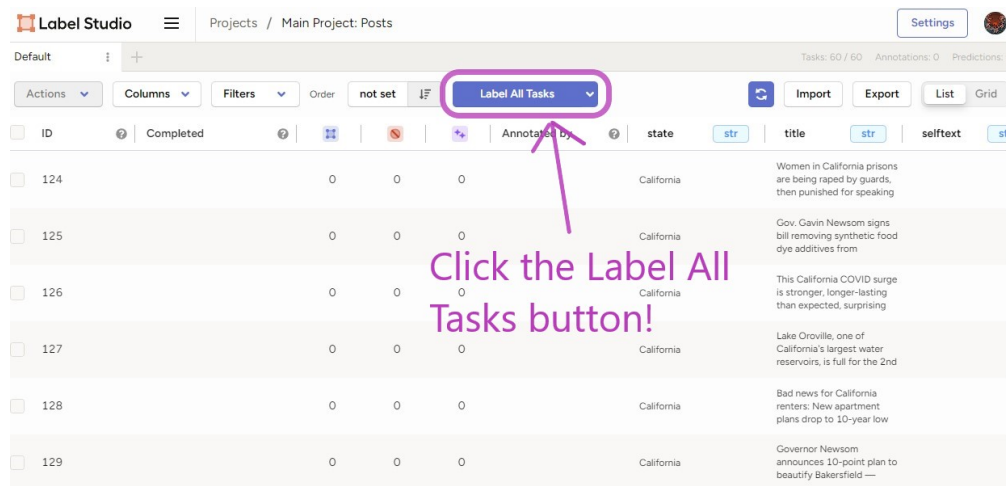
Label Studio

Projects / Main Project: Posts

Settings

Default

+

Tasks: 60 / 60 Annotations: 0 Predictions:

Actions

Columns

Filters

Order

not set

Label All Tasks

Import

Export

List

Grid

| | ID | Completed | | | | Annotated by | state str | title str | selftext st |
|---|---|---|---|---|---|---|---|---|---|
| | 124 | | 0 | 0 | 0 | | California | Women in California prisons are being raped by guards, then punished for speaking | |
| | 125 | | 0 | 0 | 0 | | California | Gov. Gavin Newsom signs bill removing synthetic food dye additives from | |
| | 126 | | 0 | 0 | 0 | | California | This California COVID surge is stronger, longer-lasting than expected, surprising | |
| | 127 | | 0 | 0 | 0 | | California | Lake Oroville, one of California's largest water reservoirs, is full for the 2nd | |
| | 128 | | 0 | 0 | 0 | | California | Bad news for California renters: New apartment plans drop to 10-year low | |
| | 129 | | 0 | 0 | 0 | | California | Governor Newsom announces 10-point plan to beautify Bakersfield — | |

Click the Label All Tasks button!